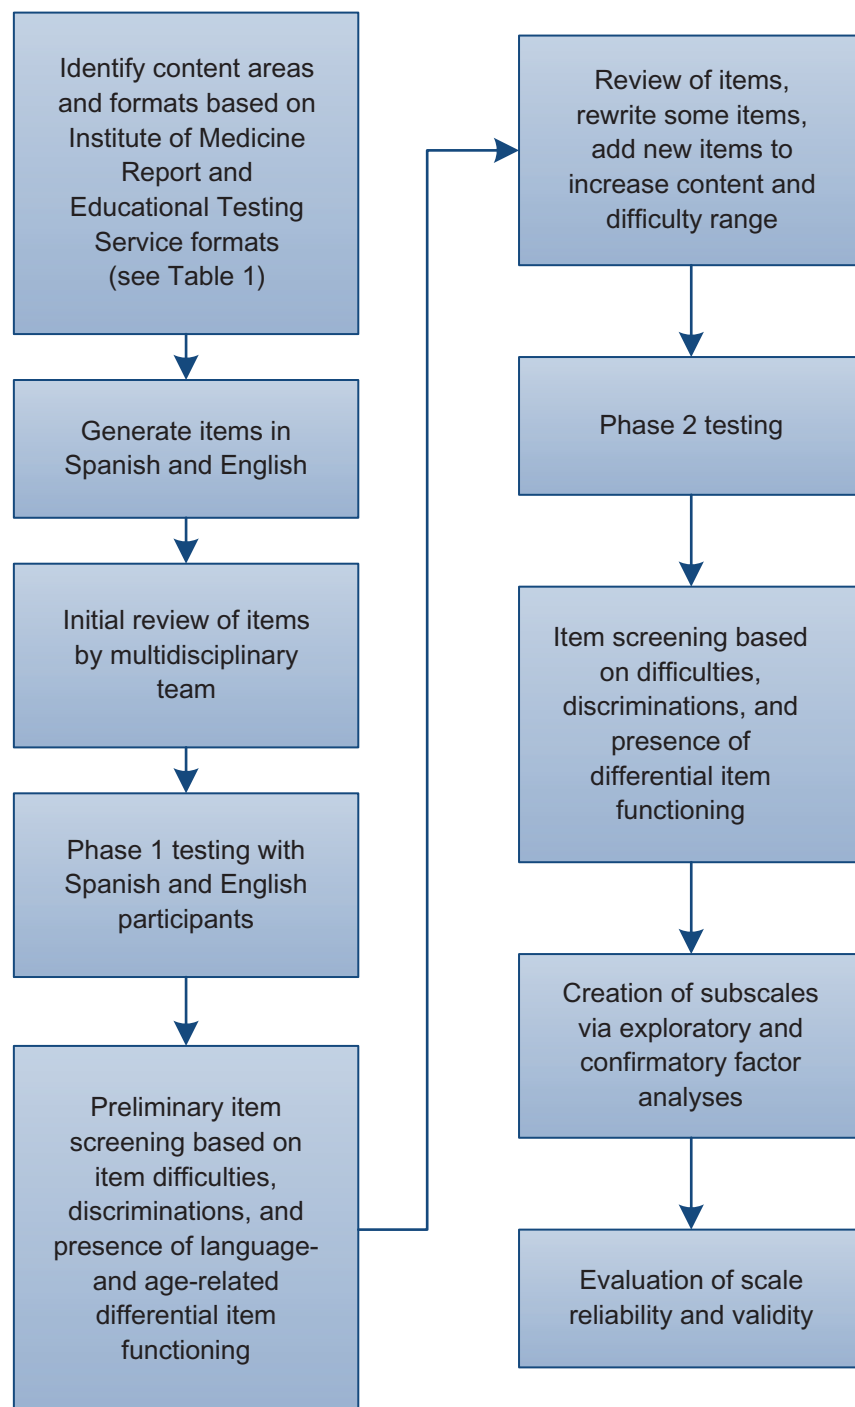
Identify content areas and formats based on Institute of Medicine Report and Educational Testing Service formats (see Table 1)

Generate items in Spanish and English

Initial review of items by multidisciplinary team

Phase 1 testing with Spanish and English participants

Preliminary item screening based on item difficulties, discriminations, and presence of language- and age-related differential item functioning

Review of items, rewrite some items, add new items to increase content and difficulty range

Phase 2 testing

Item screening based on difficulties, discriminations, and presence of differential item functioning

Creation of subscales via exploratory and confirmatory factor analyses

Evaluation of scale reliability and validity